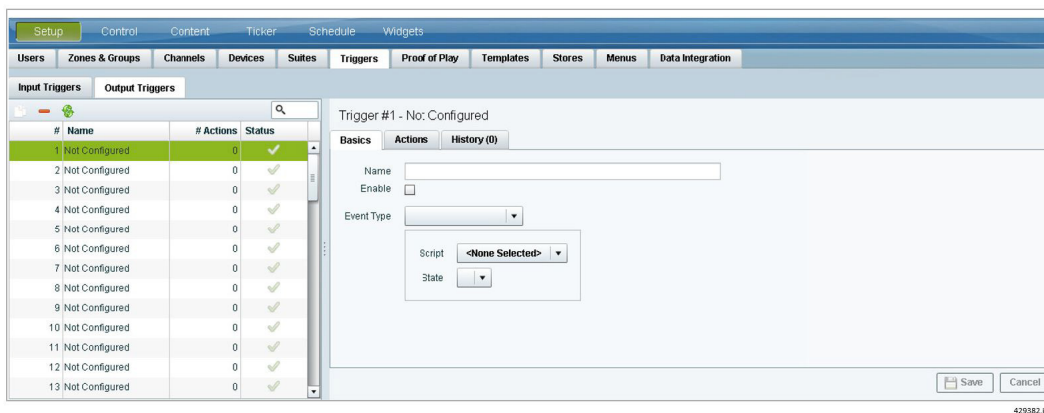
Setup Control Content Ticker Schedule Widgets

Users | Zones & Groups | Channels | Devices | Suites | Triggers | Proof of Play | Templates | Stores | Menus | Data Integration

Input Triggers | Output Triggers

| # | Name | # Actions | Status |
|---|---|---|---|
| 1 | Not Configured | 0 | ✓ |
| 2 | Not Configured | 0 | ✓ |
| 3 | Not Configured | 0 | ✓ |
| 4 | Not Configured | 0 | ✓ |
| 5 | Not Configured | 0 | ✓ |
| 6 | Not Configured | 0 | ✓ |
| 7 | Not Configured | 0 | ✓ |
| 8 | Not Configured | 0 | ✓ |
| 9 | Not Configured | 0 | ✓ |
| 10 | Not Configured | 0 | ✓ |
| 11 | Not Configured | 0 | ✓ |
| 12 | Not Configured | 0 | ✓ |
| 13 | Not Configured | 0 | ✓ |

Trigger #1 - No: Configured

Basics | Actions | History (0)

Name
Enable
Event Type

Script <None Selected>
State

Save Cancel

429382